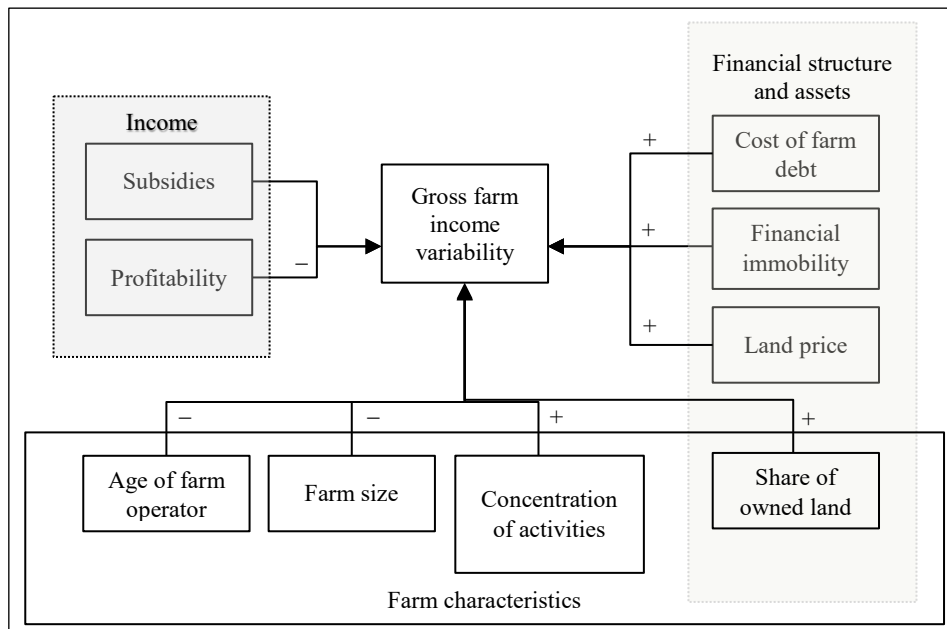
Income

Subsidies

Profitability

–

Gross farm income variability

Financial structure and assets

+

Cost of farm debt

+

Financial immobility

+

Land price

–

–

+

+

Age of farm operator

Farm size

Concentration of activities

Share of owned land

Farm characteristics